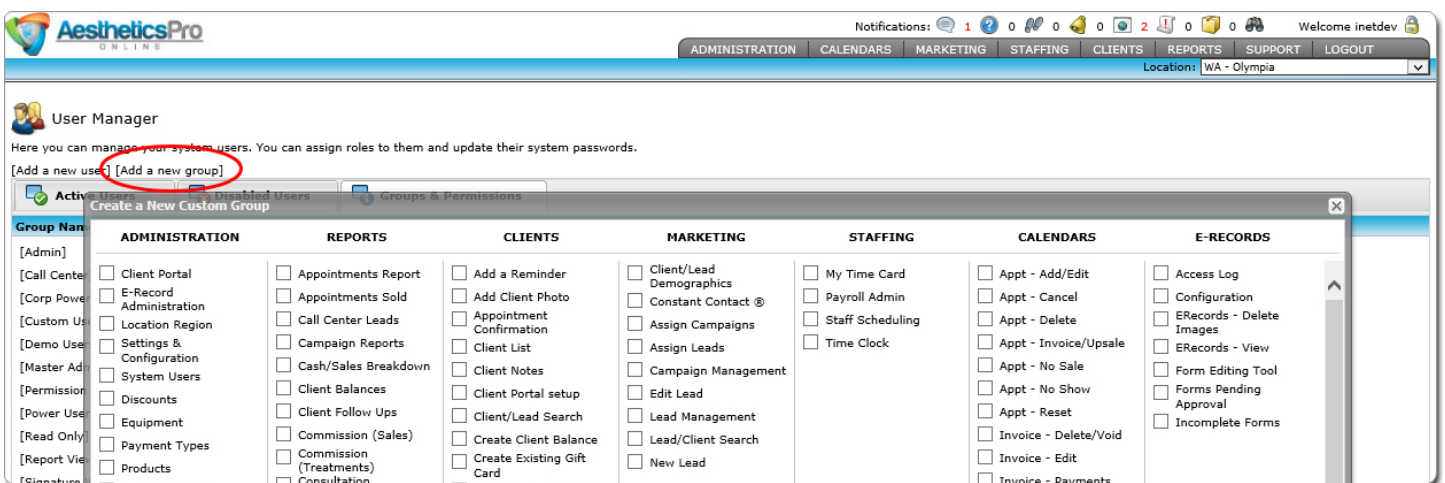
AestheticsPro
ONLINE

Notifications: 1 0 0 0 2 0 0 Welcome inetdev

ADMINISTRATION | CALENDARS | MARKETING | STAFFING | CLIENTS | REPORTS | SUPPORT | LOGOUT

Location: WA - Olympia

User Manager

Here you can manage your system users. You can assign roles to them and update their system passwords.

[Add a new user] [Add a new group]

Active Users | Disabled Users | Groups & Permissions

Group Name
[Admin]
[Call Center
[Corp Power
[Custom Us
[Demo Use
[Master Adm
[Permission
[Power User
[Read Only]
[Report View
[Signature

Create a New Custom Group

| ADMINISTRATION | REPORTS | CLIENTS | MARKETING | STAFFING | CALENDARS | E-RECORDS |
|---|---|---|---|---|---|---|
| Client Portal | Appointments Report | Add a Reminder | Client/Lead Demographics | My Time Card | Appt - Add/Edit | Access Log |
| E-Record Administration | Appointments Sold | Add Client Photo | Constant Contact ® | Payroll Admin | Appt - Cancel | Configuration |
| Location Region | Call Center Leads | Appointment Confirmation | Assign Campaigns | Staff Scheduling | Appt - Delete | ERecords - Delete Images |
| Settings & Configuration | Campaign Reports | Client List | Assign Leads | Time Clock | Appt - Invoice/Upsale | ERecords - View |
| System Users | Cash/Sales Breakdown | Client Notes | Campaign Management | | Appt - No Sale | Form Editing Tool |
| Discounts | Client Balances | Client Portal setup | Edit Lead | | Appt - No Show | Forms Pending Approval |
| Equipment | Client Follow Ups | Client/Lead Search | Lead Management | | Appt - Reset | Incomplete Forms |
| Payment Types | Commission (Sales) | Create Client Balance | Lead/Client Search | | Invoice - Delete/Void | |
| Products | Commission (Treatments) | Create Existing Gift Card | New Lead | | Invoice - Edit | |
| | Consultation | | | | Invoice - Payments | |